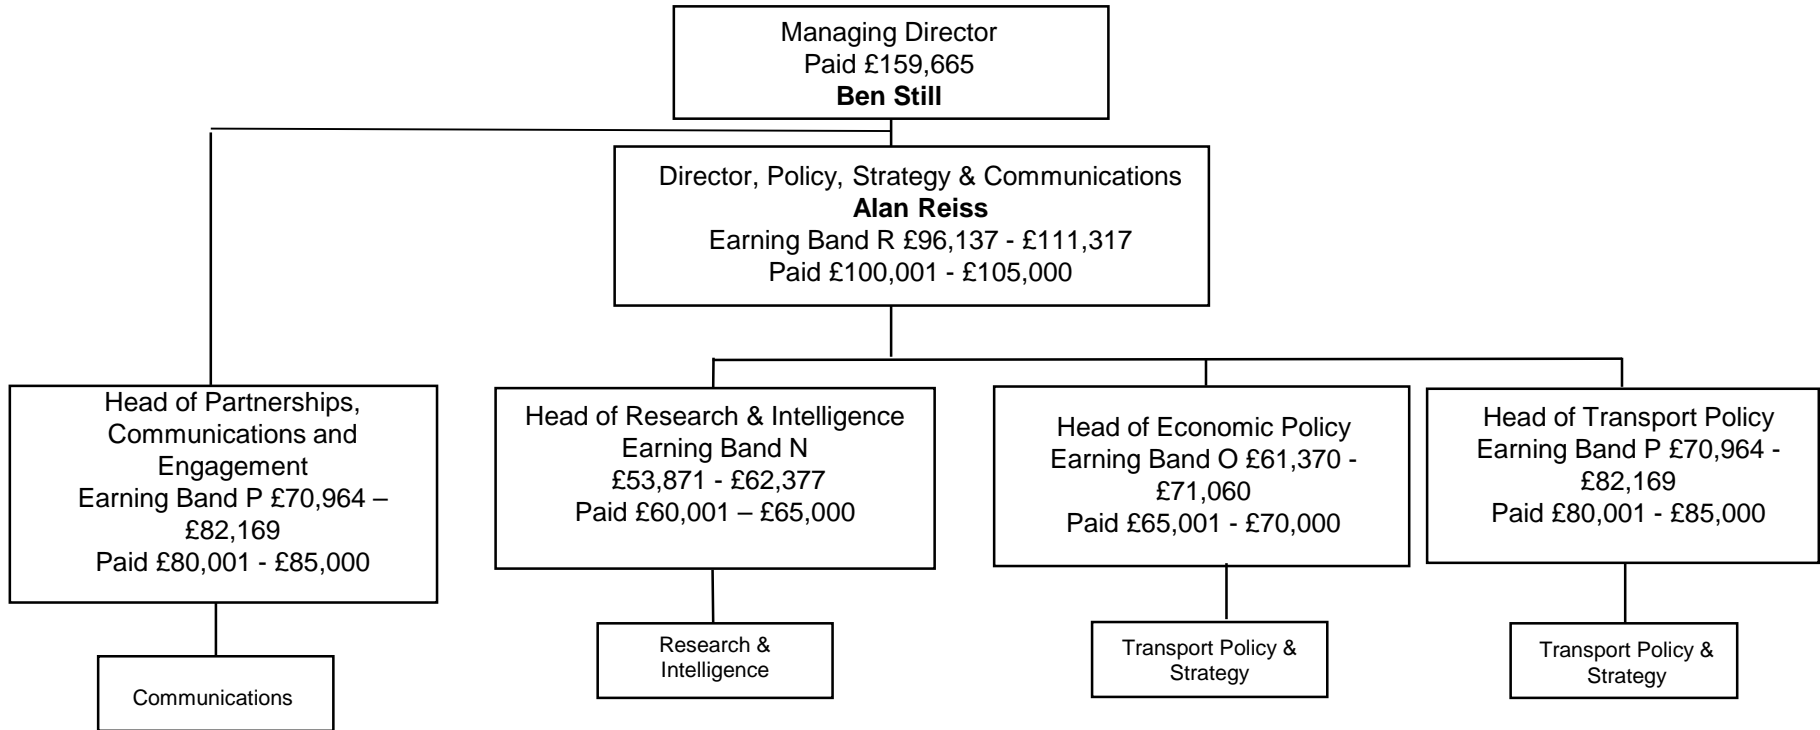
Managing Director
Paid £159,665
**Ben Still**

Director, Policy, Strategy & Communications
**Alan Reiss**
Earning Band R £96,137 - £111,317
Paid £100,001 - £105,000

Head of Partnerships, Communications and Engagement
Earning Band P £70,964 – £82,169
Paid £80,001 - £85,000

Communications

Head of Research & Intelligence
Earning Band N
£53,871 - £62,377
Paid £60,001 – £65,000

Research & Intelligence

Head of Economic Policy
Earning Band O £61,370 - £71,060
Paid £65,001 - £70,000

Transport Policy & Strategy

Head of Transport Policy
Earning Band P £70,964 - £82,169
Paid £80,001 - £85,000

Transport Policy & Strategy